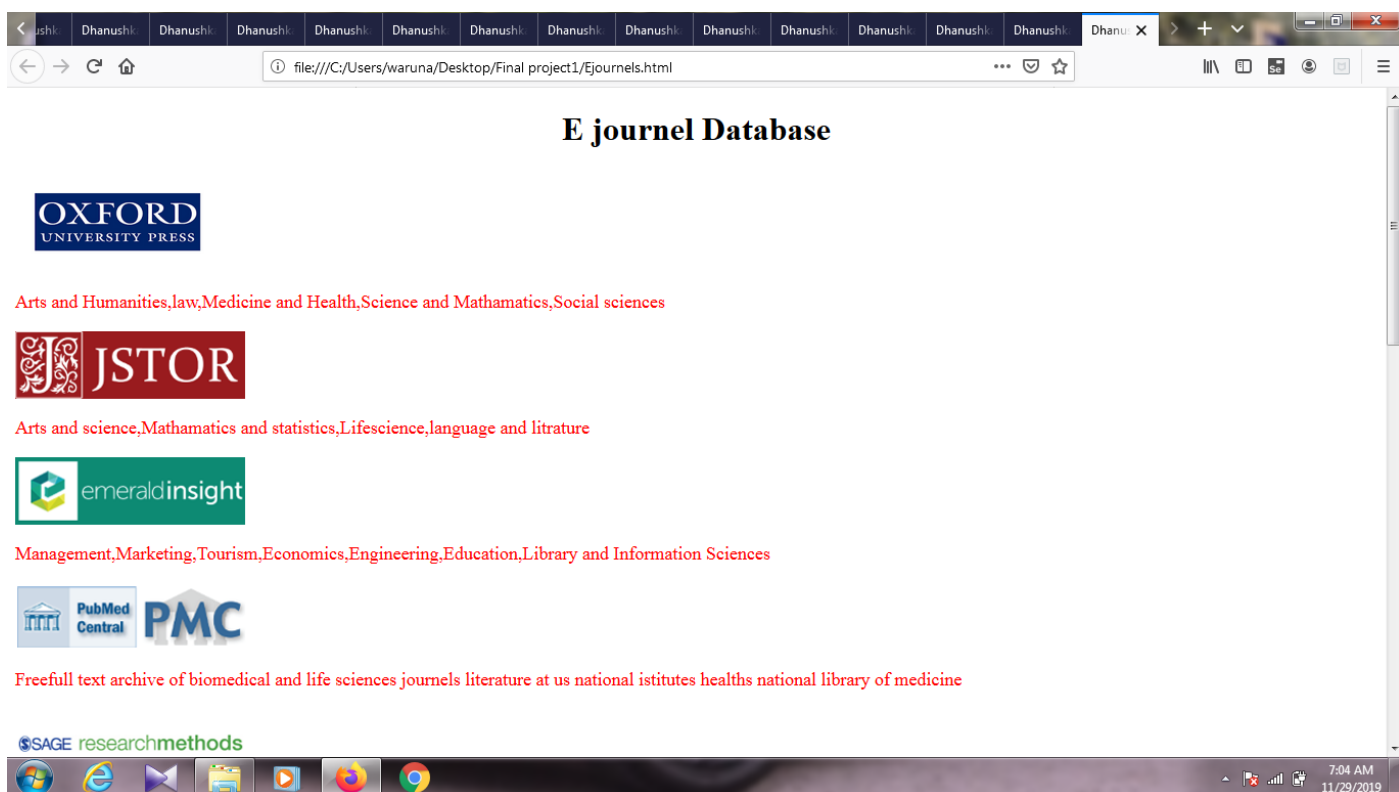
ushk Dhanushk Dhanushk Dhanushk Dhanushk Dhanushk Dhanushk Dhanushk Dhanushk Dhanushk Dhanushk Dhanushk Dhanushk Dhanushk Dhanu

file:///C:/Users/waruna/Desktop/Final project1/Ejournels.html

E journel Database

OXFORD
UNIVERSITY PRESS

Arts and Humanities,law,Medicine and Health,Science and Mathamatics,Social sciences

JSTOR

Arts and science,Mathamatics and statistics,Lifescience,language and litrature

emeraldinsight

Management,Marketing,Tourism,Economics,Engineering,Education,Library and Information Sciences

PubMed Central PMC

Freefull text archive of biomedical and life sciences journels literature at us national istitutes healths national library of medicine

SAGE researchmethods

7:04 AM
11/29/2019